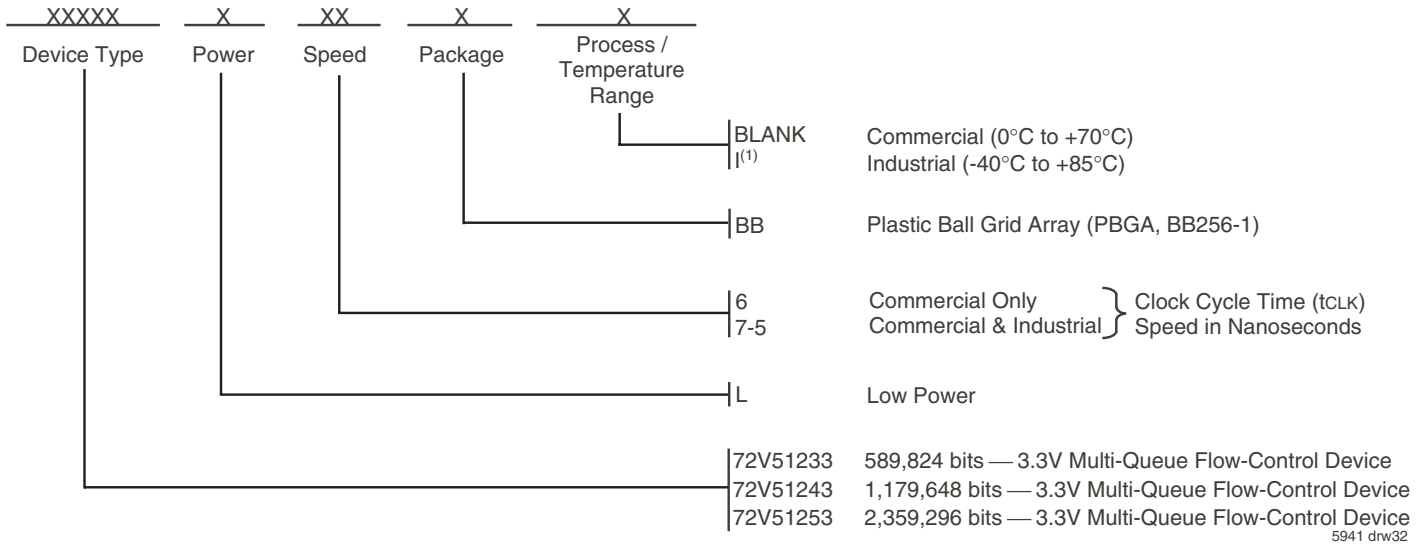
XXXXX X XX X X

Device Type Power Speed Package Process / Temperature Range

BLANK Commercial (0°C to +70°C)
$I^{(1)}$ Industrial (-40°C to +85°C)

BB Plastic Ball Grid Array (PBGA, BB256-1)

6 Commercial Only
7-5 Commercial & Industrial
Clock Cycle Time ($t_{CLK}$) Speed in Nanoseconds

L Low Power

72V51233 589,824 bits — 3.3V Multi-Queue Flow-Control Device
72V51243 1,179,648 bits — 3.3V Multi-Queue Flow-Control Device
72V51253 2,359,296 bits — 3.3V Multi-Queue Flow-Control Device

5941 drw32